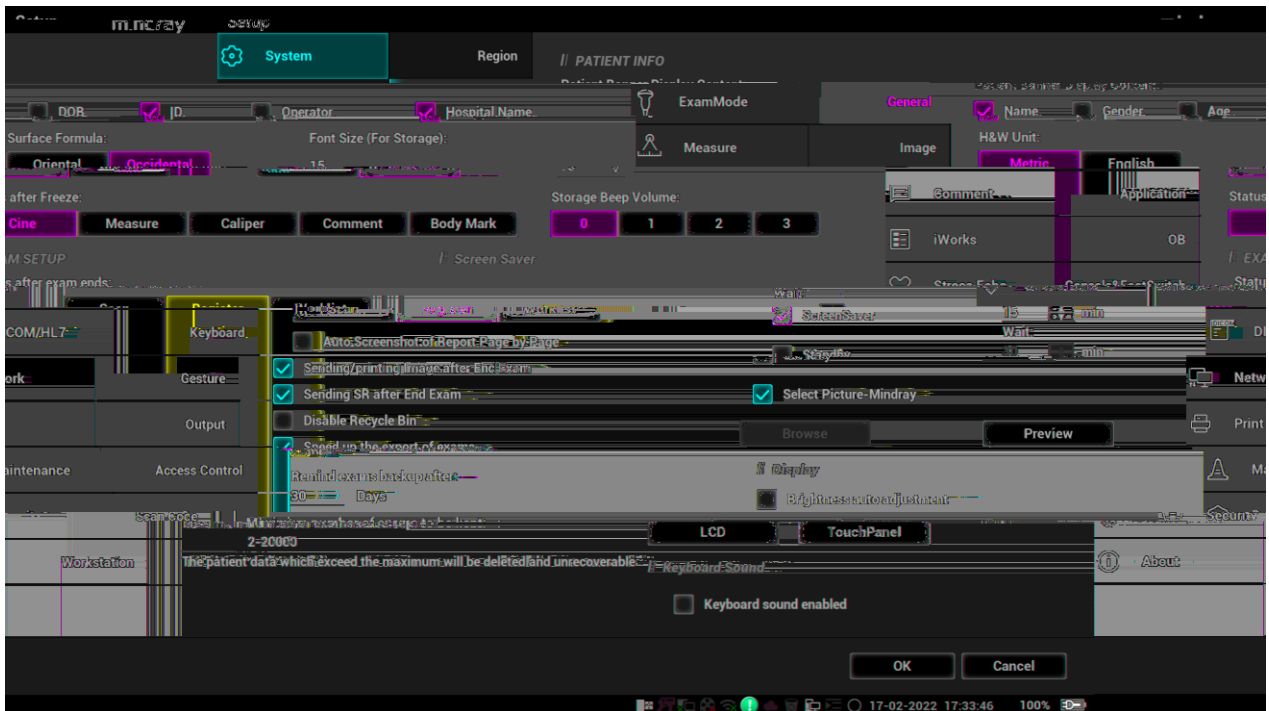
mindray Setup

System

Region

PATIENT INFO

ExamMode

General

Name

Gender

Age

DOB

ID

Operator

Hospital Name

Measure

Image

H&W Unit:

Metric

English

Surface Formula:

Oriental

Occidental

Font Size (For Storage):

15

after Freeze:

Cine

Measure

Caliper

Comment

Body Mark

Storage Beep Volume:

0

1

2

3

Comment

Application

Status

iWorks

OB

M SETUP

Screen Saver

s after exam ends:

Register

Worklist

Wait

ScreenSaver

15

min

COM/HL7

Keyboard

Auto Screenshot of Report Page by Page

Wait

Standby

min

ork

Gesture

Sending/printing image after End Exam

Netw

Sending SR after End Exam

Select Picture-Mindray

Output

Disable Recycle Bin

Browse

Preview

Print

Speed up the export of exams

aintenance

Access Control

Remind exams backup after

Display

30

Days

Brightness auto adjustment

LCD

TouchPanel

Security

2-20000

Workstation

The patient data which exceed the maximum will be deleted and unrecoverable

Keyboard Sound

About

Keyboard sound enabled

OK

Cancel

17-02-2022 17:33:46

100%